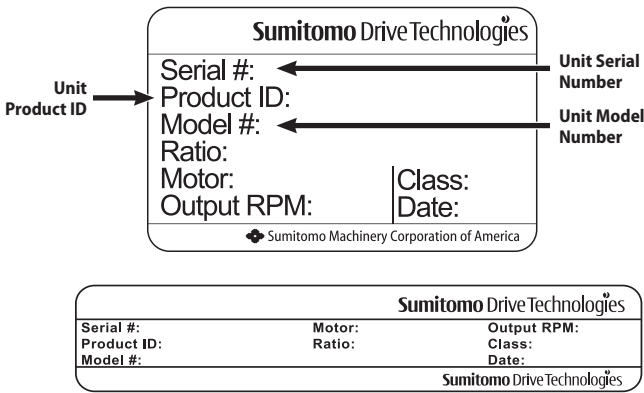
Sumitomo Drive Technologies

Serial #:
Product ID:
Model #:
Ratio:
Motor:
Output RPM:
Class:
Date:

Sumitomo Machinery Corporation of America

Unit Product ID

Unit Serial Number

Unit Model Number

Sumitomo Drive Technologies

| Serial #: | Motor: | Output RPM: |
|---|---|---|
| Product ID: | Ratio: | Class: |
| Model #: | | Date: |

Sumitomo Drive Technologies